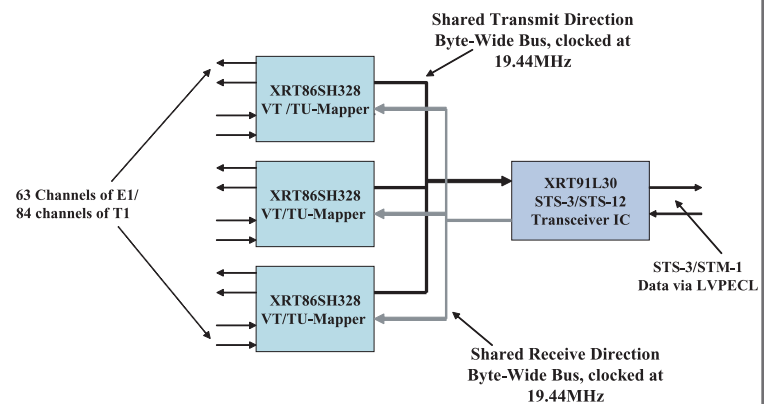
Shared Transmit Direction Byte-Wide Bus, clocked at 19.44MHz

XRT86SH328 VT /TU-Mapper

XRT86SH328 VT/TU-Mapper

XRT86SH328 VT/TU-Mapper

63 Channels of E1/ 84 channels of T1

XRT91L30 STS-3/STS-12 Transceiver IC

STS-3/STM-1 Data via LVPECL

Shared Receive Direction Byte-Wide Bus, clocked at 19.44MHz